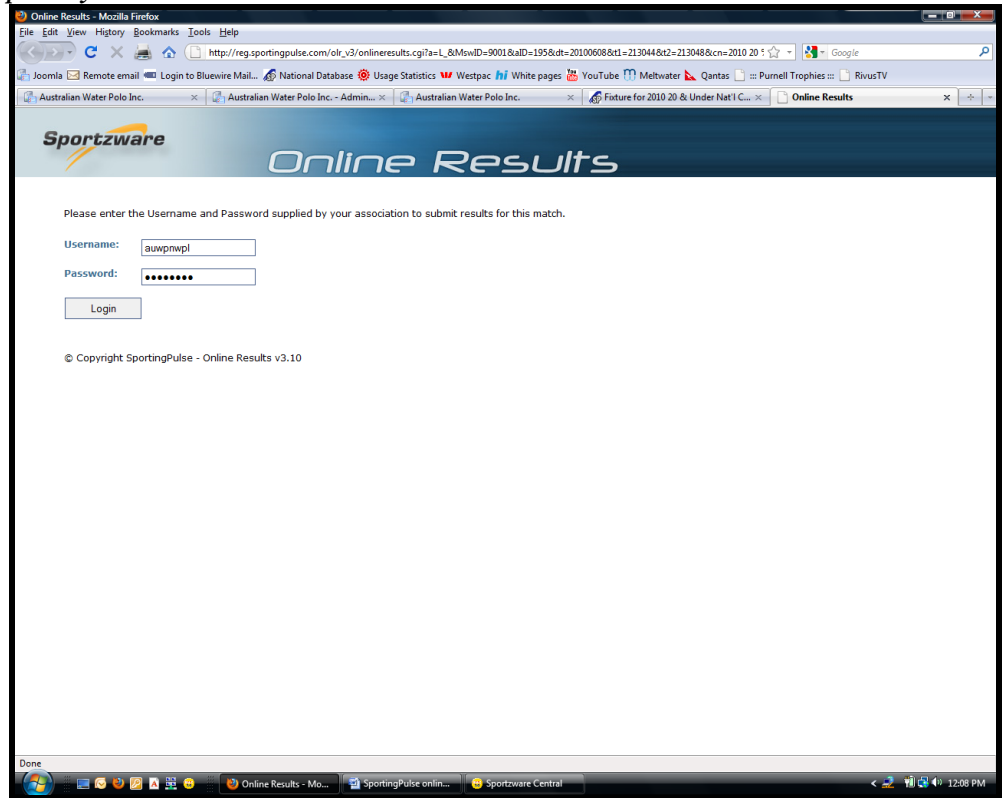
Online Results - Mozilla Firefox

File Edit View History Bookmarks Tools Help

http://reg.sportingpulse.com/olr_v3/onlineresults.cgi?a=L_&MswID=9001&aID=195&dt=20100608&t1=213044&t2=213048&cn=2010 20 5

Google

Joomla Remote email Login to Bluewire Mail... National Database Usage Statistics Westpac White pages YouTube Meltwater Qantas ::: Purnell Trophies ::: RivusTV

Australian Water Polo Inc. | Australian Water Polo Inc. - Admin... | Australian Water Polo Inc. | Fixture for 2010 20 & Under Nat'l C... | Online Results

Sportzware

Online Results

Please enter the Username and Password supplied by your association to submit results for this match.

Username: auwpnwpl

Password: ••••••••

Login

© Copyright SportingPulse - Online Results v3.10

Done

Online Results - Mo... SportingPulse onlin... Sportzware Central

12:08 PM